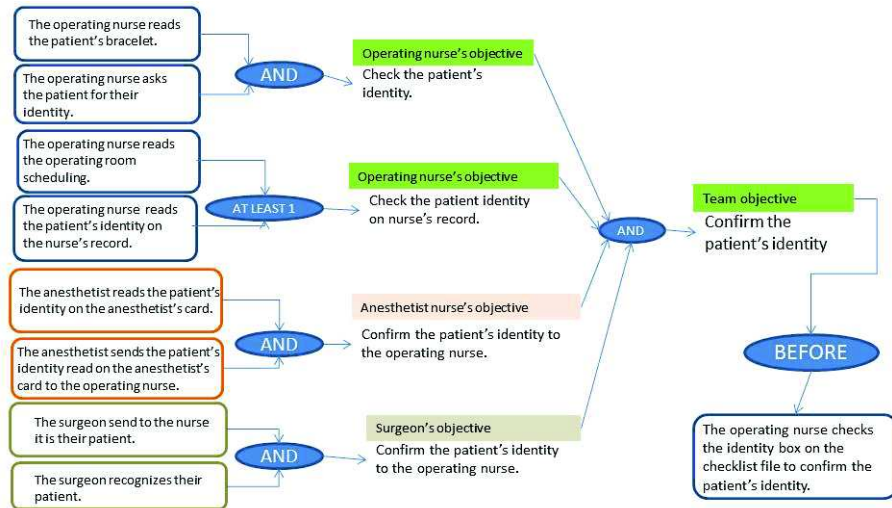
The operating nurse reads the patient's bracelet.

The operating nurse asks the patient for their identity.

AND

Operating nurse's objective

Check the patient's identity.

The operating nurse reads the operating room scheduling.

The operating nurse reads the patient's identity on the nurse's record.

AT LEAST 1

Operating nurse's objective

Check the patient identity on nurse's record.

AND

Team objective

Confirm the patient's identity

The anesthetist reads the patient's identity on the anesthetist's card.

The anesthetist sends the patient's identity read on the anesthetist's card to the operating nurse.

AND

Anesthetist nurse's objective

Confirm the patient's identity to the operating nurse.

BEFORE

The surgeon send to the nurse it is their patient.

The surgeon recognizes their patient.

AND

Surgeon's objective

Confirm the patient's identity to the operating nurse.

The operating nurse checks the identity box on the checklist file to confirm the patient's identity.